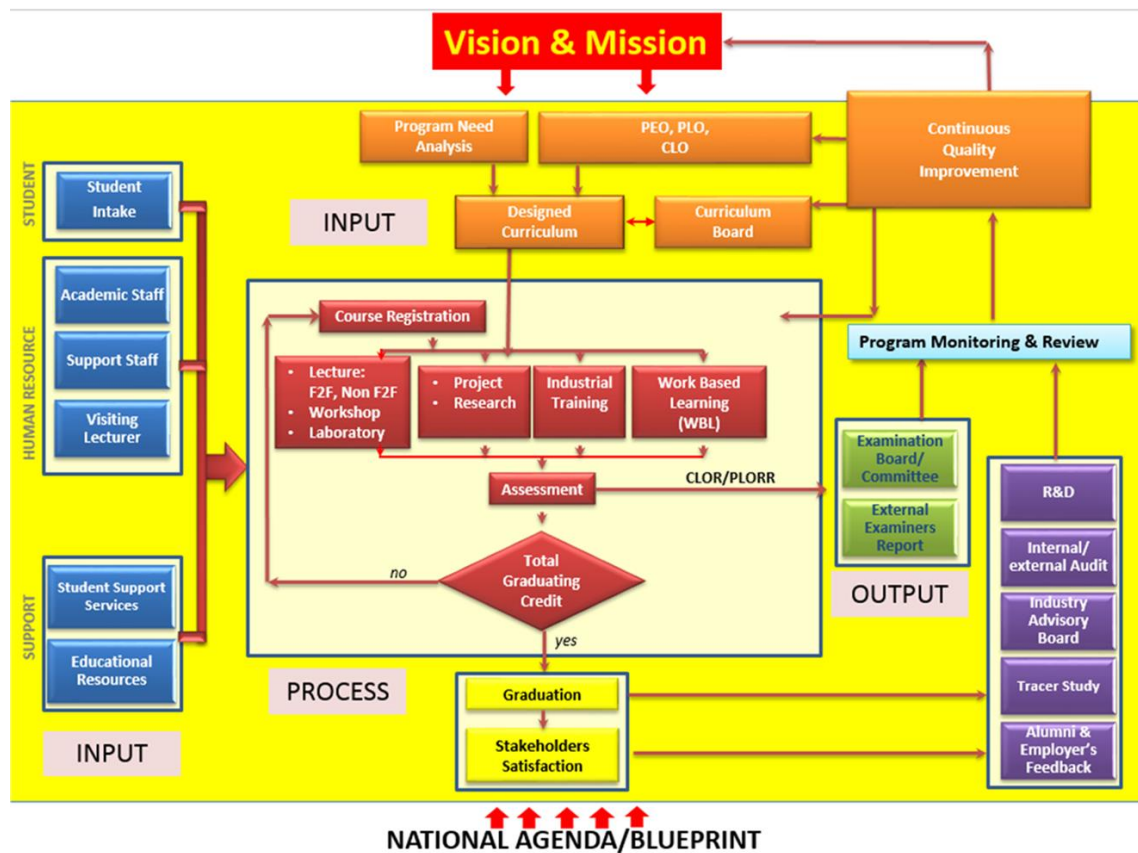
Vision & Mission

Program Need Analysis

PEO, PLO, CLO

Continuous Quality Improvement

STUDENT

Student Intake

INPUT

Designed Curriculum

Curriculum Board

HUMAN RESOURCE

Academic Staff

Support Staff

Visiting Lecturer

Course Registration

Program Monitoring & Review

• Lecture: F2F, Non F2F
• Workshop
• Laboratory

• Project
• Research

Industrial Training

Work Based Learning (WBL)

Examination Board/ Committee

Assessment

CLOR/PLORR

External Examiners Report

R&D

no

Total Graduating Credit

Internal/ external Audit

SUPPORT

Student Support Services

OUTPUT

Industry Advisory Board

yes

Educational Resources

PROCESS

Graduation

Tracer Study

INPUT

Stakeholders Satisfaction

Alumni & Employer's Feedback

NATIONAL AGENDA/BLUEPRINT